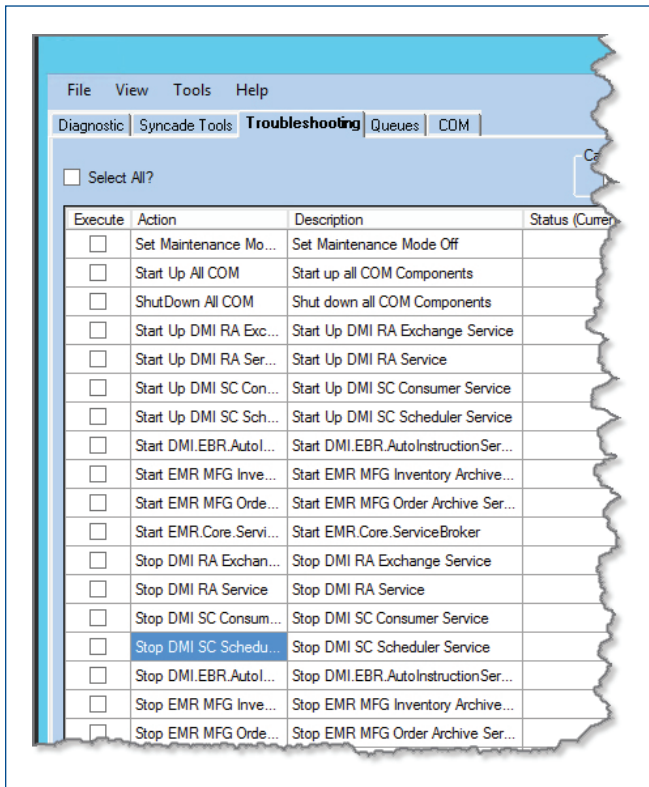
File View Tools Help

Diagnostic Syncade Tools **Troubleshooting** Queues COM

Select All?

| Execute | Action | Description | Status (Curren |
|---|---|---|---|
| | Set Maintenance Mo... | Set Maintenance Mode Off | |
| | Start Up All COM | Start up all COM Components | |
| | ShutDown All COM | Shut down all COM Components | |
| | Start Up DMI RA Exc... | Start Up DMI RA Exchange Service | |
| | Start Up DMI RA Ser... | Start Up DMI RA Service | |
| | Start Up DMI SC Con... | Start Up DMI SC Consumer Service | |
| | Start Up DMI SC Sch... | Start Up DMI SC Scheduler Service | |
| | Start DMI.EBR.AutoI... | Start DMI.EBR.AutoInstructionSer... | |
| | Start EMR MFG Inve... | Start EMR MFG Inventory Archive... | |
| | Start EMR MFG Orde... | Start EMR MFG Order Archive Ser... | |
| | Start EMR.Core.Servi... | Start EMR.Core.ServiceBroker | |
| | Stop DMI RA Exchan... | Stop DMI RA Exchange Service | |
| | Stop DMI RA Service | Stop DMI RA Service | |
| | Stop DMI SC Consum... | Stop DMI SC Consumer Service | |
| | Stop DMI SC Schedu... | Stop DMI SC Scheduler Service | |
| | Stop DMI.EBR.AutoI... | Stop DMI.EBR.AutoInstructionSer... | |
| | Stop EMR MFG Inve... | Stop EMR MFG Inventory Archive... | |
| | Stop EMR MFG Orde... | Stop EMR MFG Order Archive Ser... | |